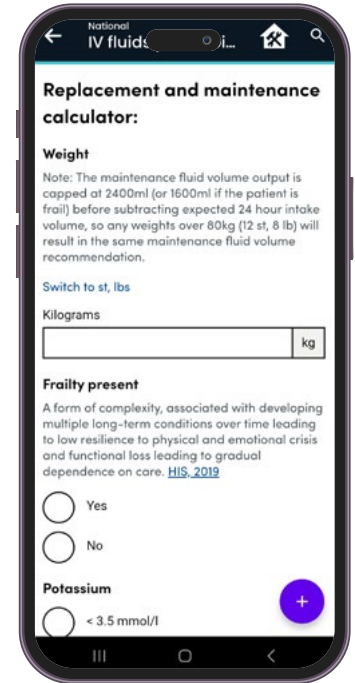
National
IV fluids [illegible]i...

Replacement and maintenance calculator:

Weight

Note: The maintenance fluid volume output is capped at 2400ml (or 1600ml if the patient is frail) before subtracting expected 24 hour intake volume, so any weights over 80kg (12 st, 8 lb) will result in the same maintenance fluid volume recommendation.

Switch to st, lbs

Kilograms

kg

Frailty present

A form of complexity, associated with developing multiple long-term conditions over time leading to low resilience to physical and emotional crisis and functional loss leading to gradual dependence on care. HIS, 2019

Yes

No

Potassium

< 3.5 mmol/l

+